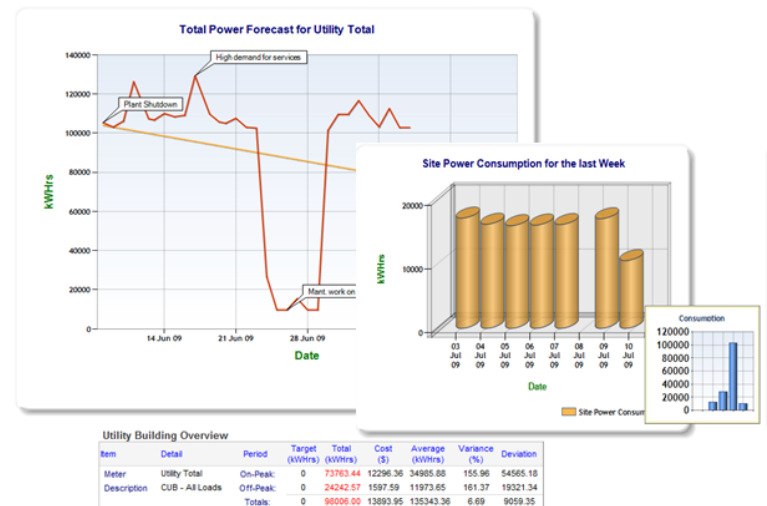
Total Power Forecast for Utility Total

High demand for services

Plant Shutdown

Mant. work on

140000
120000
100000
80000
60000
40000
20000
0

kWHrs

14 Jun 09
21 Jun 09
28 Jun 09

Date

Site Power Consumption for the last Week

20000
10000
0

kWHrs

03 Jul 09
04 Jul 09
05 Jul 09
06 Jul 09
07 Jul 09
08 Jul 09
09 Jul 09
10 Jul 09

Date

Site Power Consum

Consumption

120000
100000
80000
60000
40000
20000
0

Utility Building Overview

| Item | Detail | Period | Target (kWHrs) | Total (kWHrs) | Cost ($) | Average (kWHrs) | Variance (%) | Deviation |
|---|---|---|---|---|---|---|---|---|
| Meter | Utility Total | On-Peak: | 0 | 73763.44 | 12296.36 | 34985.88 | 155.96 | 54565.18 |
| Description | CUB - All Loads | Off-Peak: | 0 | 24242.57 | 1597.59 | 11973.65 | 161.37 | 19321.34 |
| | | Totals: | 0 | 98006.00 | 13893.95 | 135343.36 | 6.69 | 9059.35 |